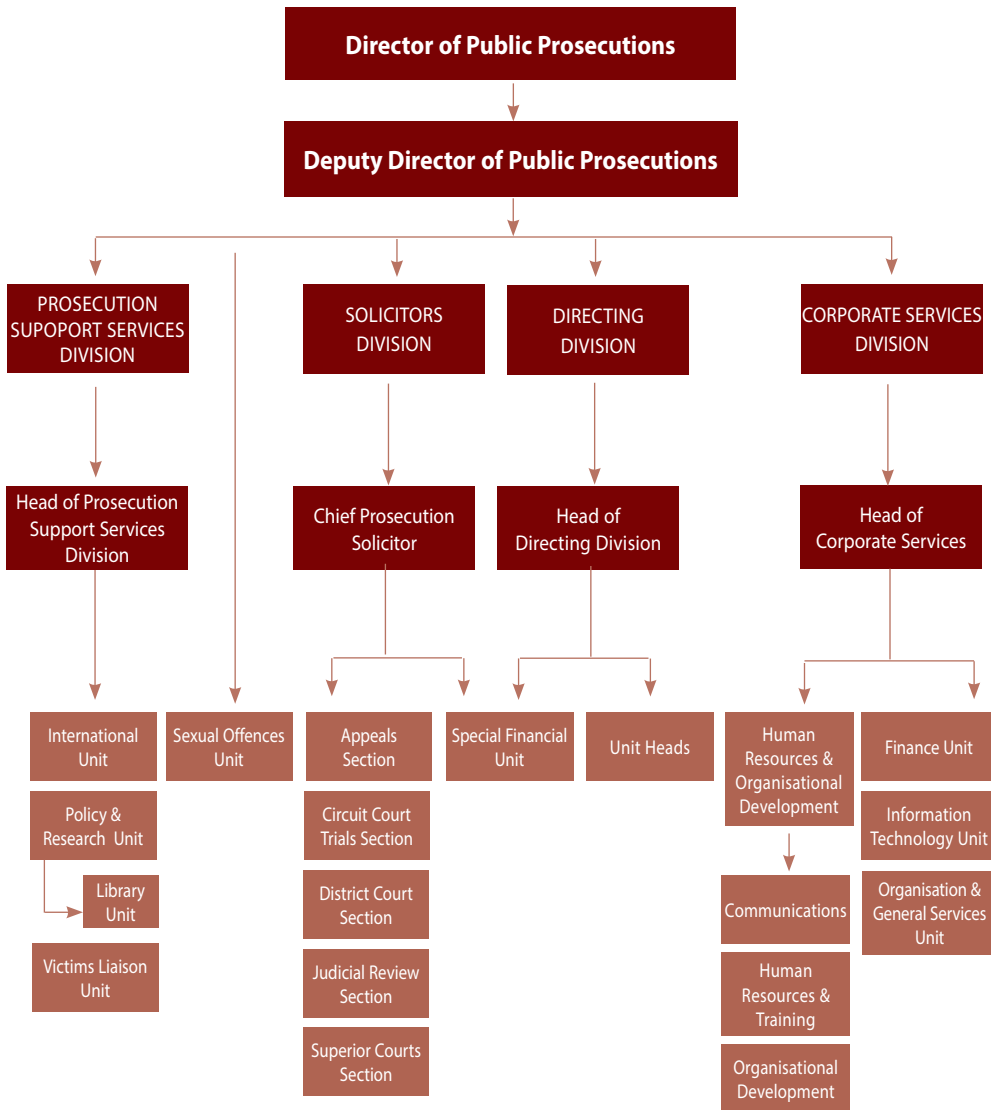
Director of Public Prosecutions

Deputy Director of Public Prosecutions

PROSECUTION SUPOPORT SERVICES DIVISION

SOLICITORS DIVISION

DIRECTING DIVISION

CORPORATE SERVICES DIVISION

Head of Prosecution Support Services Division

Chief Prosecution Solicitor

Head of Directing Division

Head of Corporate Services

International Unit

Policy & Research Unit

Library Unit

Victims Liaison Unit

Sexual Offences Unit

Appeals Section

Circuit Court Trials Section

District Court Section

Judicial Review Section

Superior Courts Section

Special Financial Unit

Unit Heads

Human Resources & Organisational Development

Communications

Human Resources & Training

Organisational Development

Finance Unit

Information Technology Unit

Organisation & General Services Unit